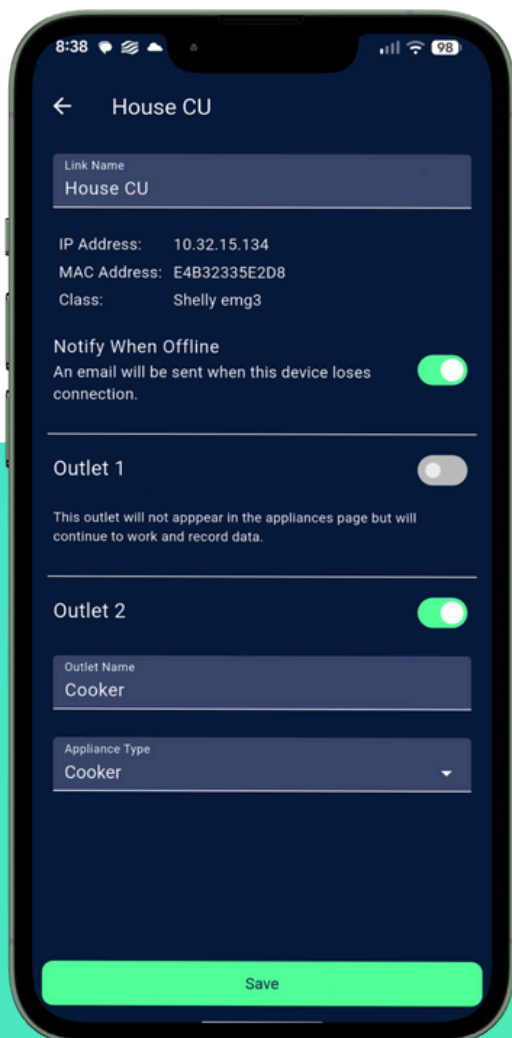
8:38 98

House CU

Link Name
House CU

IP Address: 10.32.15.134
MAC Address: E4B32335E2D8
Class: Shelly emg3

Notify When Offline
An email will be sent when this device loses connection.

Outlet 1

This outlet will not apppear in the appliances page but will continue to work and record data.

Outlet 2

Outlet Name
Cooker

Appliance Type
Cooker

Save